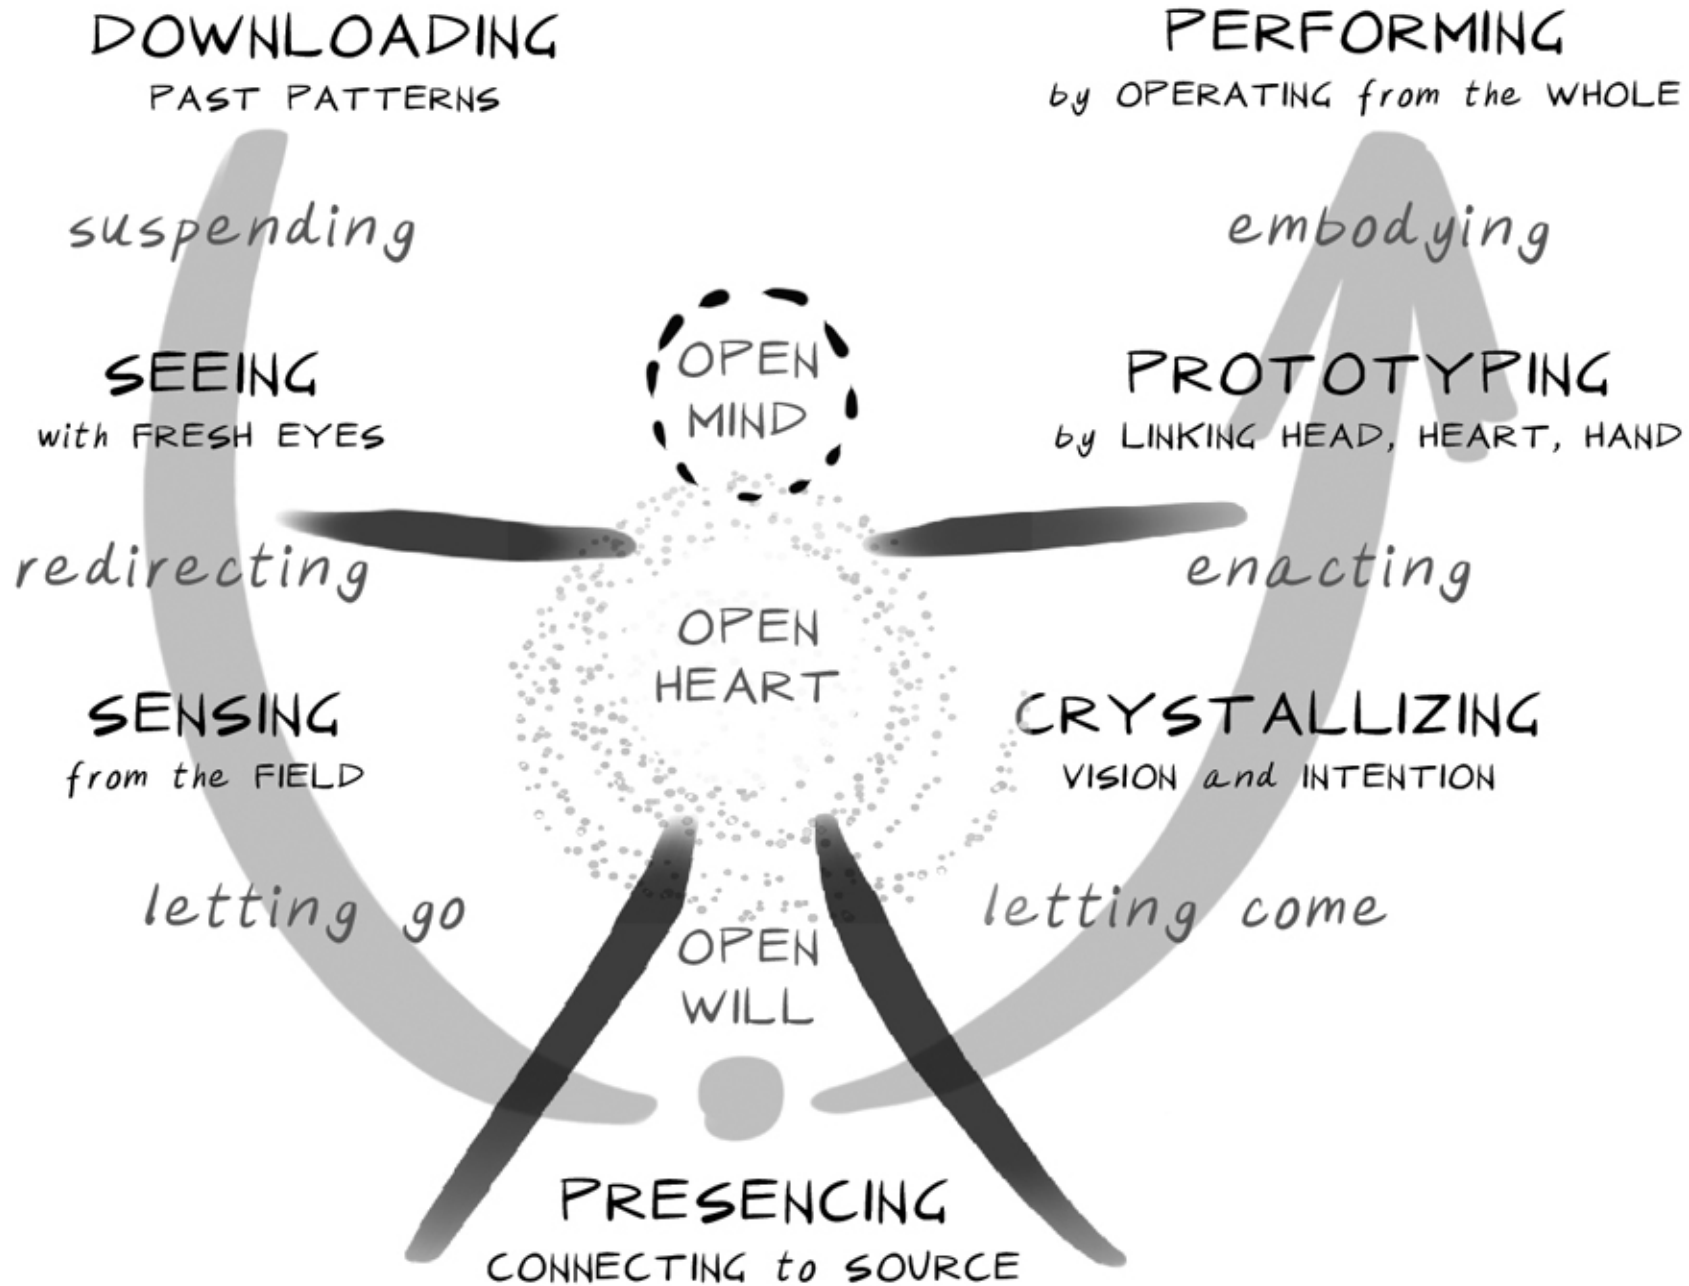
DOWNLOADING
PAST PATTERNS

PERFORMING
by OPERATING from the WHOLE

suspending

embodying

OPEN MIND

SEEING
with FRESH EYES

PROTOTYPING
by LINKING HEAD, HEART, HAND

redirecting

enacting

OPEN HEART

SENSING
from the FIELD

CRYSTALLIZING
VISION and INTENTION

letting go

letting come

OPEN WILL

PRESENCING
CONNECTING to SOURCE